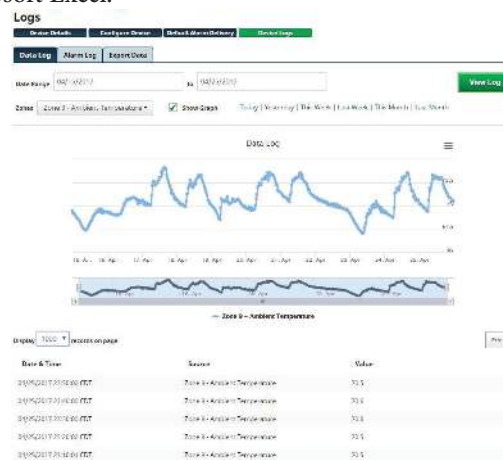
soft Excel.

Logs

Device Details | Configure Device | Default Alarm Delivery | Device Logs

Data Log | Alarm Log | Export Data

Date Range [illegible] to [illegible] View Log

Zones Zone 3 - Ambient Temperature ▾ Show Graph Today | Yesterday | This Week | Last Week | This Month | Last Month

Data Log

— Zone 3 – Ambient Temperature

Display 1000 ▾ records on page

| Date & Time | Source | Value |
|---|---|---|
| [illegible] EDT | Zone 3 - Ambient Temperature | 70.5 |
| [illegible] EDT | Zone 3 - Ambient Temperature | 70.5 |
| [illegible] EDT | Zone 3 - Ambient Temperature | 70.5 |
| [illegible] EDT | Zone 3 - Ambient Temperature | 70.5 |
| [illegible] EDT | Zone 3 - Ambient Temperature | 70.5 |